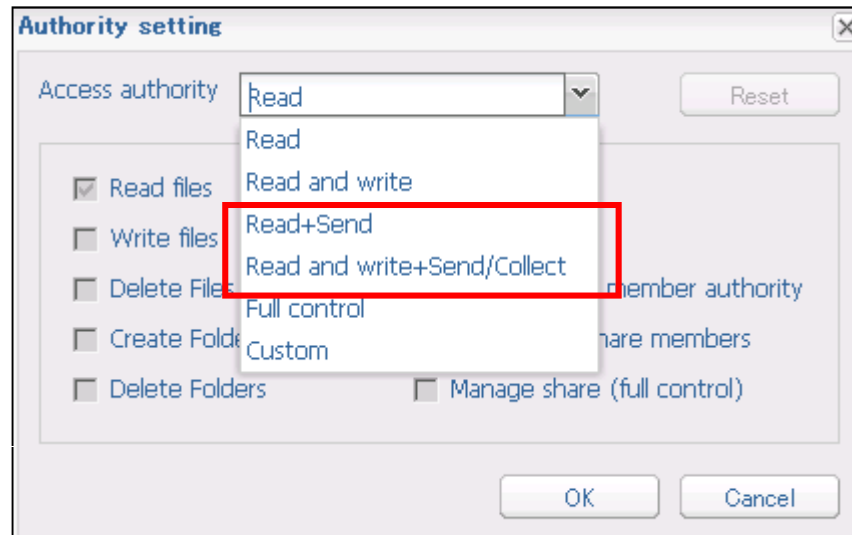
Authority setting

Access authority Read

Reset

Read
Read and write
Read+Send
Read and write+Send/Collect
Full control
Custom

Read files
Write files
Delete Files
Create Folde
Delete Folders

member authority
hare members
Manage share (full control)

OK
Cancel